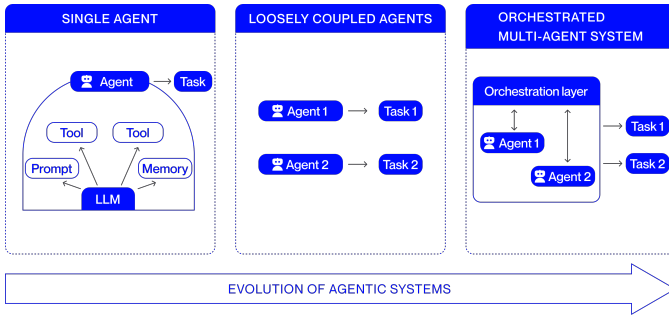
SINGLE AGENT

Agent
Task
Tool
Tool
Prompt
Memory
LLM

LOOSELY COUPLED AGENTS

Agent 1
Task 1
Agent 2
Task 2

ORCHESTRATED MULTI-AGENT SYSTEM

Orchestration layer
Agent 1
Agent 2
Task 1
Task 2

EVOLUTION OF AGENTIC SYSTEMS